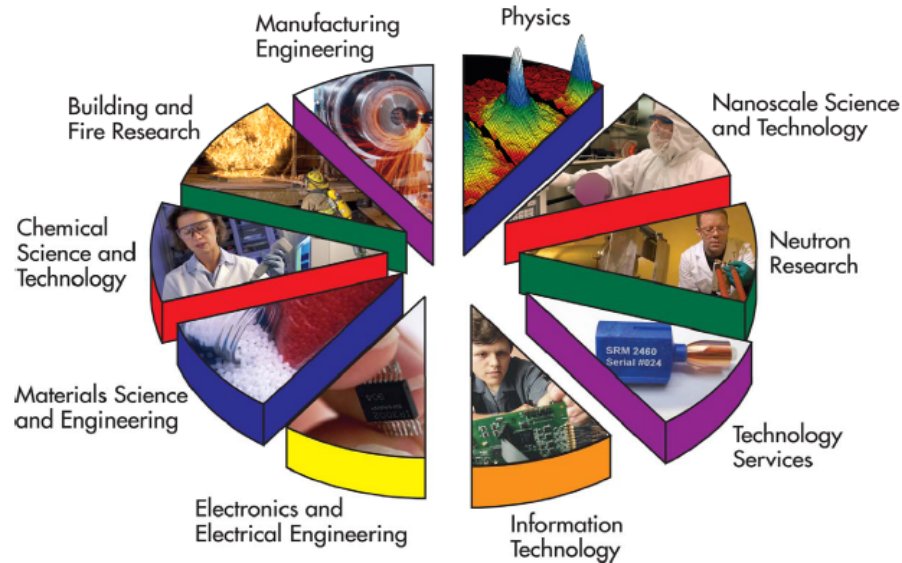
Manufacturing Engineering

Physics

Nanoscale Science and Technology

Building and Fire Research

Chemical Science and Technology

Neutron Research

SRM 2460
Serial #024

Materials Science and Engineering

Technology Services

Electronics and Electrical Engineering

Information Technology